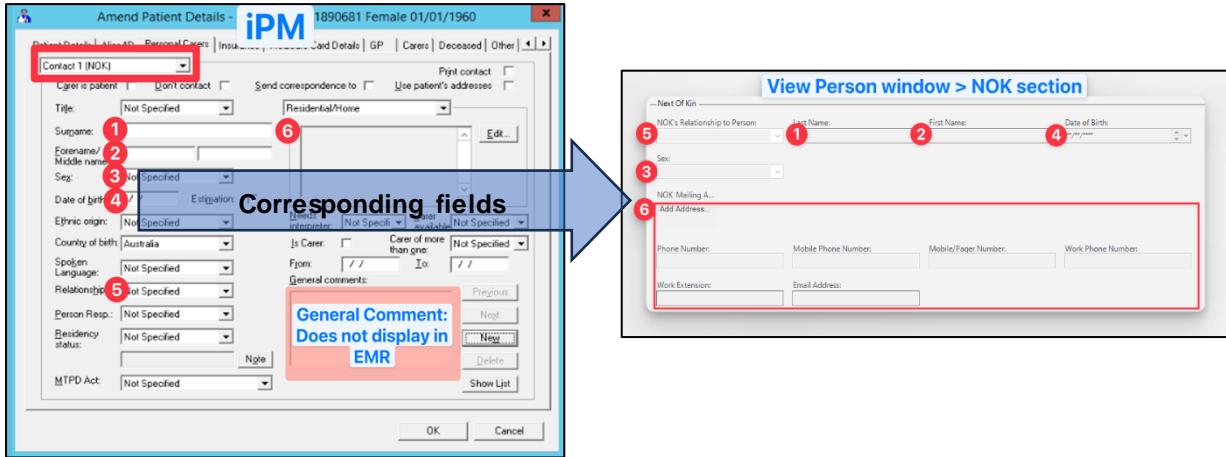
Amend Patient Details - iPM 1890681 Female 01/01/1960

Patient Details | Alias ID | Personal Carers | Insurance | Medicare Card Details | GP | Carers | Deceased | Other

Contact 1 (NOK)

Carer is patient
Don't contact
Send correspondence to
Use patient's addresses
Print contact

Title: Not Specified
Residential/Home
Surname: 1
6
Edit...
Forename/ Middle name 2
Sex: 3 Not Specified
Date of birth 4 / /
Estimation:
Ethnic origin: Not Specified
Needs interpreter: Not Specified
Carer available: Not Specified
Corresponding fields
Country of birth: Australia
Is Carer:
Carer of more than one: Not Specified
Spoken Language: Not Specified
From: / /
To: / /
General comments:
Relationship 5 Not Specified
Previous
Person Resp.: Not Specified
Next
Residency status: Not Specified
General Comment: Does not display in EMR
New
Note
Delete
MTPD Act: Not Specified
Show List
OK
Cancel

View Person window > NOK section

Next Of Kin
5 NOK's Relationship to Person:
1 Last Name:
2 First Name:
4 Date of Birth:
3 Sex:
NOK Mailing A...
6 Add Address...
Phone Number:
Mobile Phone Number:
Mobile/Pager Number:
Work Phone Number:
Work Extension:
Email Address: